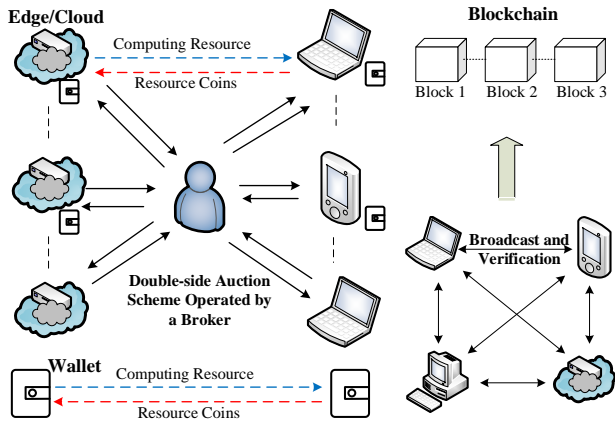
Edge/Cloud

Computing Resource

Resource Coins

Blockchain

Block 1

Block 2

Block 3

Broadcast and Verification

Double-side Auction Scheme Operated by a Broker

Wallet

Computing Resource

Resource Coins